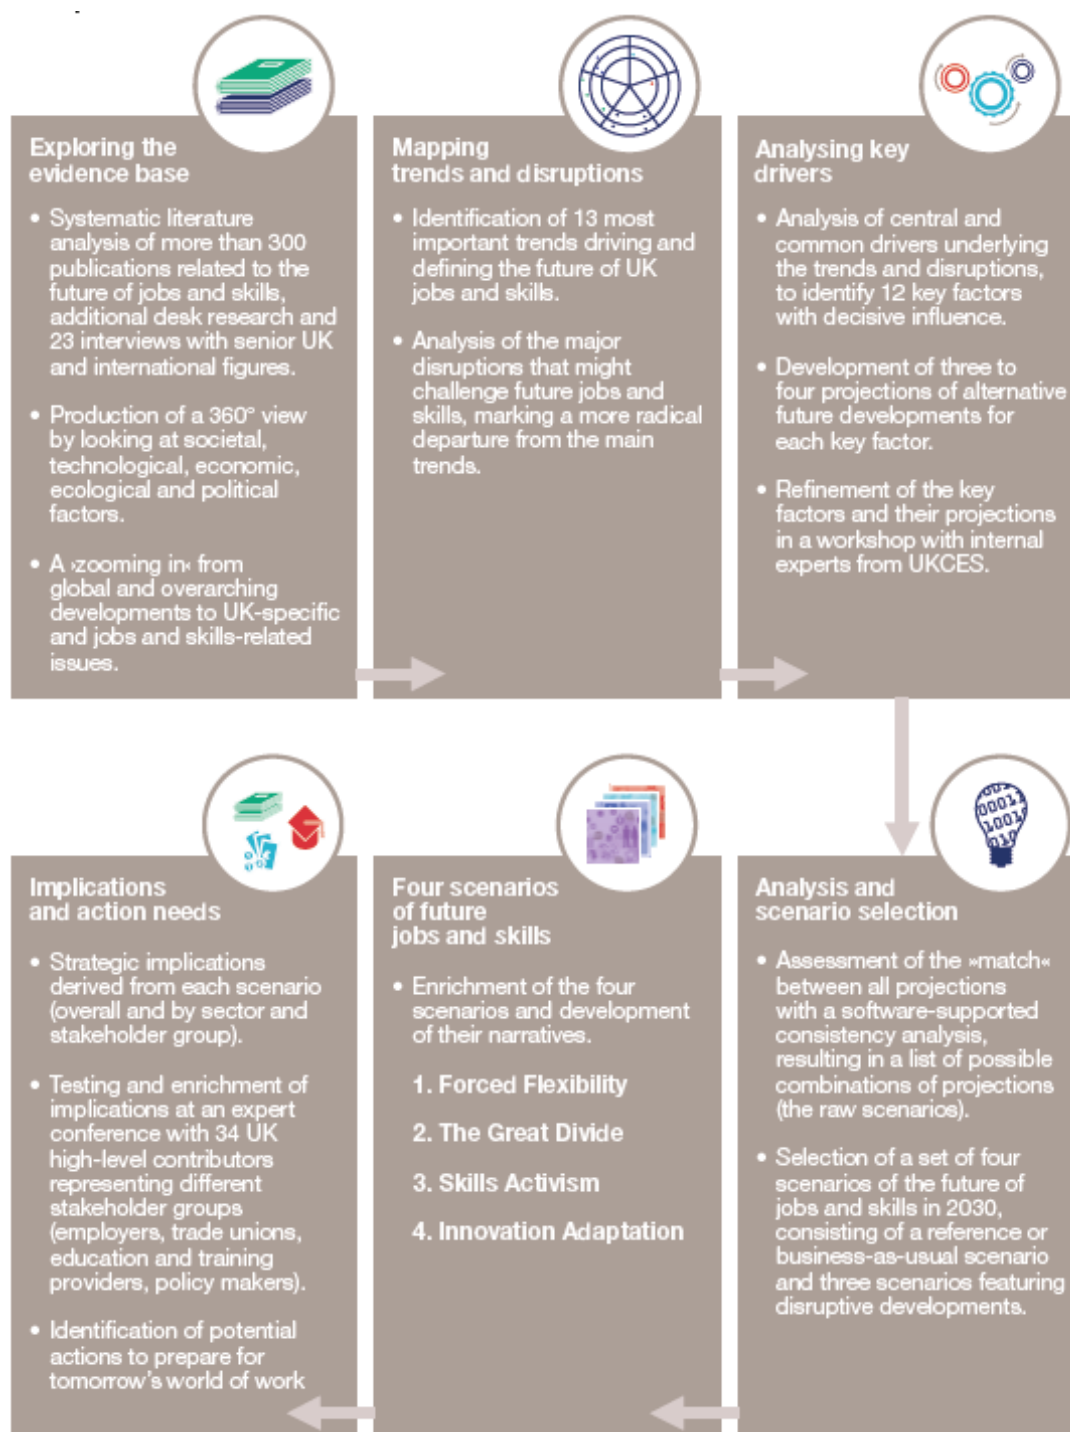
Exploring the evidence base

• Systematic literature analysis of more than 300 publications related to the future of jobs and skills, additional desk research and 23 interviews with senior UK and international figures.

• Production of a 360° view by looking at societal, technological, economic, ecological and political factors.

• A ›zooming in‹ from global and overarching developments to UK-specific and jobs and skills-related issues.

Mapping trends and disruptions

• Identification of 13 most important trends driving and defining the future of UK jobs and skills.

• Analysis of the major disruptions that might challenge future jobs and skills, marking a more radical departure from the main trends.

Analysing key drivers

• Analysis of central and common drivers underlying the trends and disruptions, to identify 12 key factors with decisive influence.

• Development of three to four projections of alternative future developments for each key factor.

• Refinement of the key factors and their projections in a workshop with internal experts from UKCES.

Implications and action needs

• Strategic implications derived from each scenario (overall and by sector and stakeholder group).

• Testing and enrichment of implications at an expert conference with 34 UK high-level contributors representing different stakeholder groups (employers, trade unions, education and training providers, policy makers).

• Identification of potential actions to prepare for tomorrow's world of work

Four scenarios of future jobs and skills

• Enrichment of the four scenarios and development of their narratives.

1. Forced Flexibility

2. The Great Divide

3. Skills Activism

4. Innovation Adaptation

Analysis and scenario selection

• Assessment of the »match« between all projections with a software-supported consistency analysis, resulting in a list of possible combinations of projections (the raw scenarios).

• Selection of a set of four scenarios of the future of jobs and skills in 2030, consisting of a reference or business-as-usual scenario and three scenarios featuring disruptive developments.